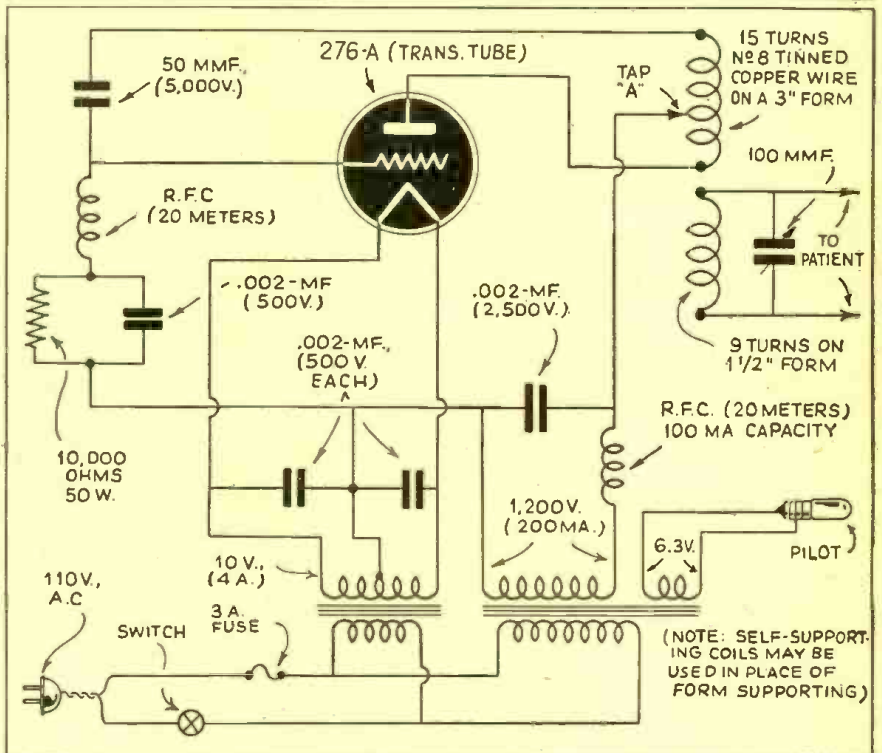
276-A (TRANS. TUBE)

50 MMF. (5,000V.)

15 TURNS Nº 8 TINNED COPPER WIRE ON A 3" FORM

TAP "A"

100 MMF.

TO PATIENT

R.F.C (20 METERS)

.002-MF (500V.)

.002-MF. (2,500V.)

9 TURNS ON 1 1/2" FORM

.002-MF. (500 V. EACH)

R.F.C. (20 METERS) 100 MA CAPACITY

10,000 OHMS 50 W.

1,200V. (200MA.)

PILOT

6.3V.

10 V., (4 A.)

110V., A.C

SWITCH

3 A. FUSE

(NOTE: SELF-SUPPORTING COILS MAY BE USED IN PLACE OF FORM SUPPORTING)